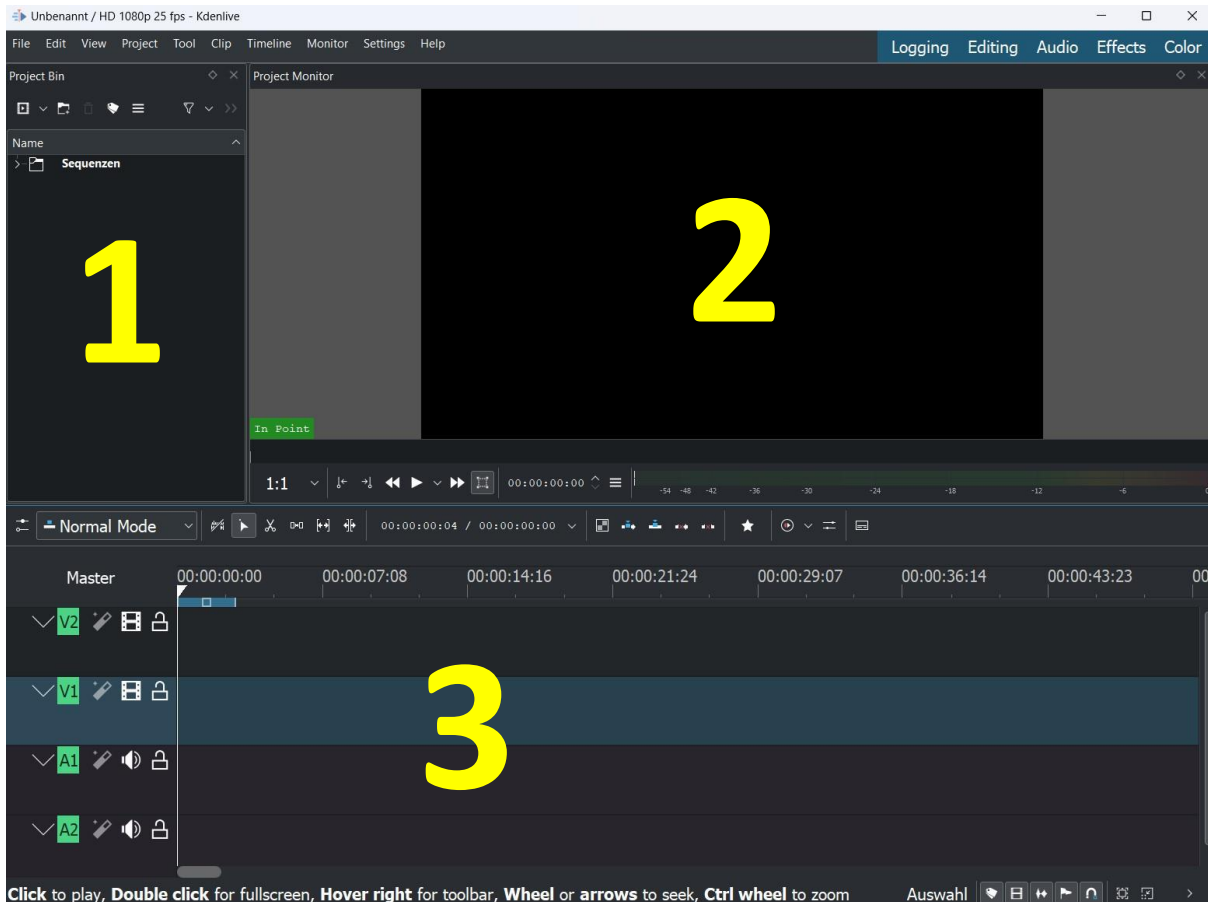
Unbenannt / HD 1080p 25 fps - Kdenlive

File Edit View Project Tool Clip Timeline Monitor Settings Help

Logging Editing Audio Effects Color

Project Bin

Project Monitor

Name

Sequenzen

1

2

In Point

1:1

00:00:00:00

-54 -48 -42 -36 -30 -24 -18 -12 -6

Normal Mode

00:00:00:04 / 00:00:00:00

Master

00:00:00:00 00:00:07:08 00:00:14:16 00:00:21:24 00:00:29:07 00:00:36:14 00:00:43:23

V2

V1

A1

A2

3

**Click** to play, **Double click** for fullscreen, **Hover right** for toolbar, **Wheel** or **arrows** to seek, **Ctrl wheel** to zoom

Auswahl